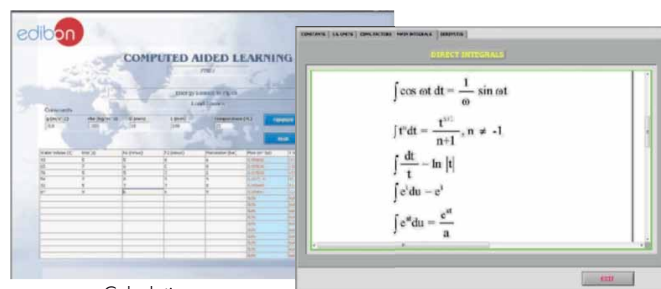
edibon

COMPUTED AIDED LEARNING

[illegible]

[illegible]

Constants

CONSTANTS | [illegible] | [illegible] | NEW INTEGRALS | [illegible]

DIRECT INTEGRALS

$\int \cos \omega t \, dt = \frac{1}{\omega} \sin \omega t$

$\int t^n dt = \frac{t^{n+1}}{n+1}, n \neq -1$

$\int \frac{dt}{t} = \ln |t|$

$\int e^t du = e^t$

$\int e^{at} du = \frac{e^{at}}{a}$

EXIT

Calculati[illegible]